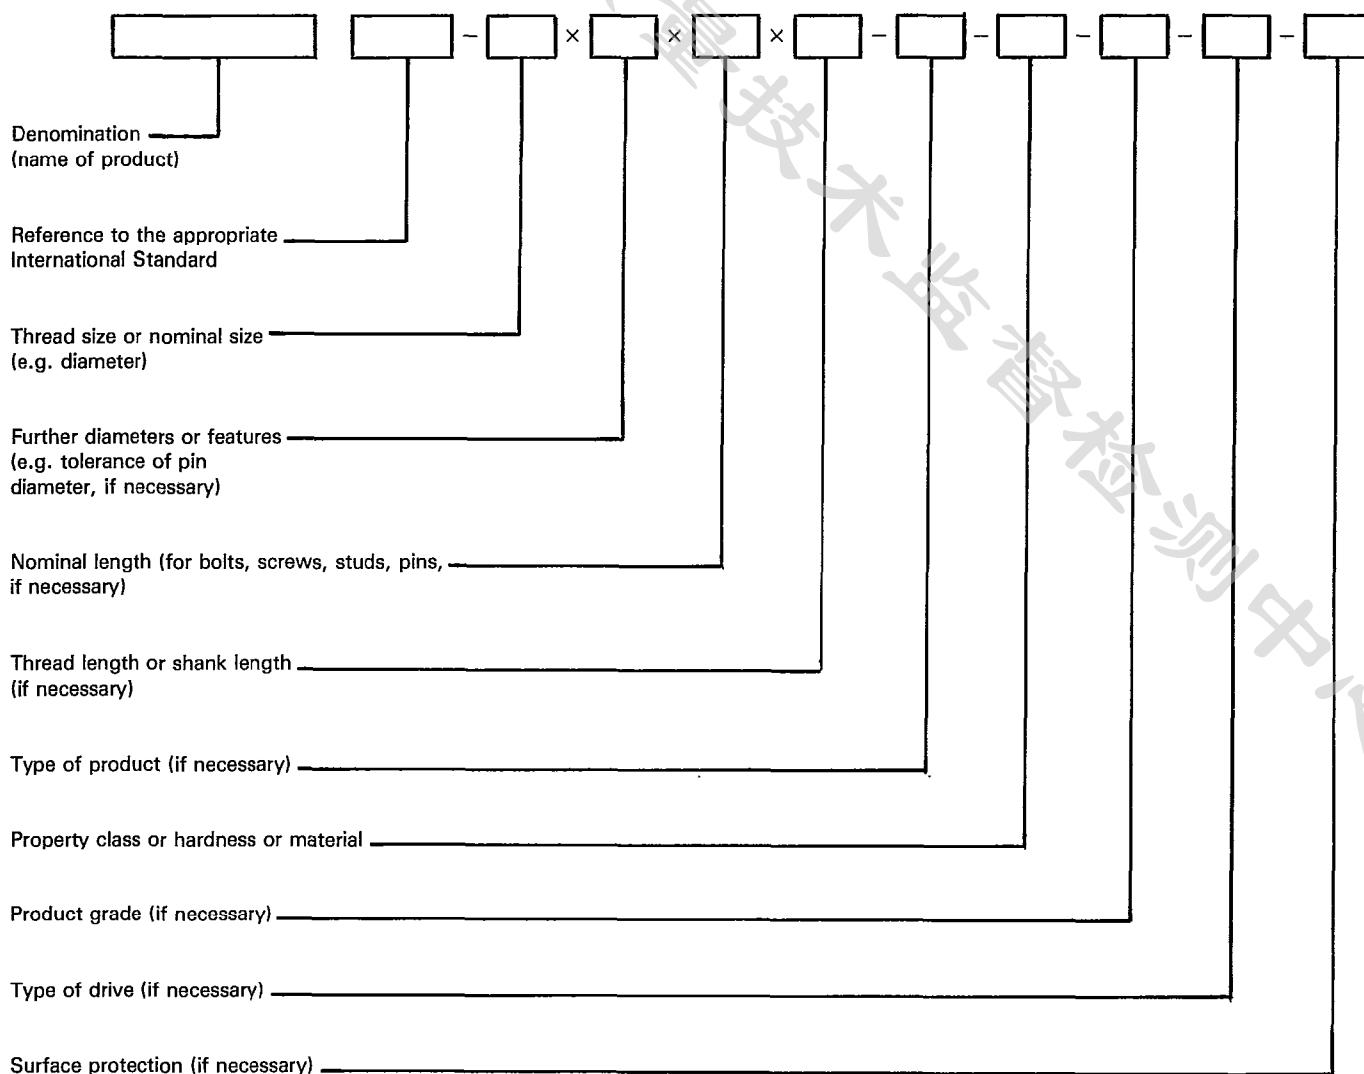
– × × × – – – – –

Denomination (name of product)

Reference to the appropriate International Standard

Thread size or nominal size (e.g. diameter)

Further diameters or features (e.g. tolerance of pin diameter, if necessary)

Nominal length (for bolts, screws, studs, pins, if necessary)

Thread length or shank length (if necessary)

Type of product (if necessary)

Property class or hardness or material

Product grade (if necessary)

Type of drive (if necessary)

Surface protection (if necessary)

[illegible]技术监督检测中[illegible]